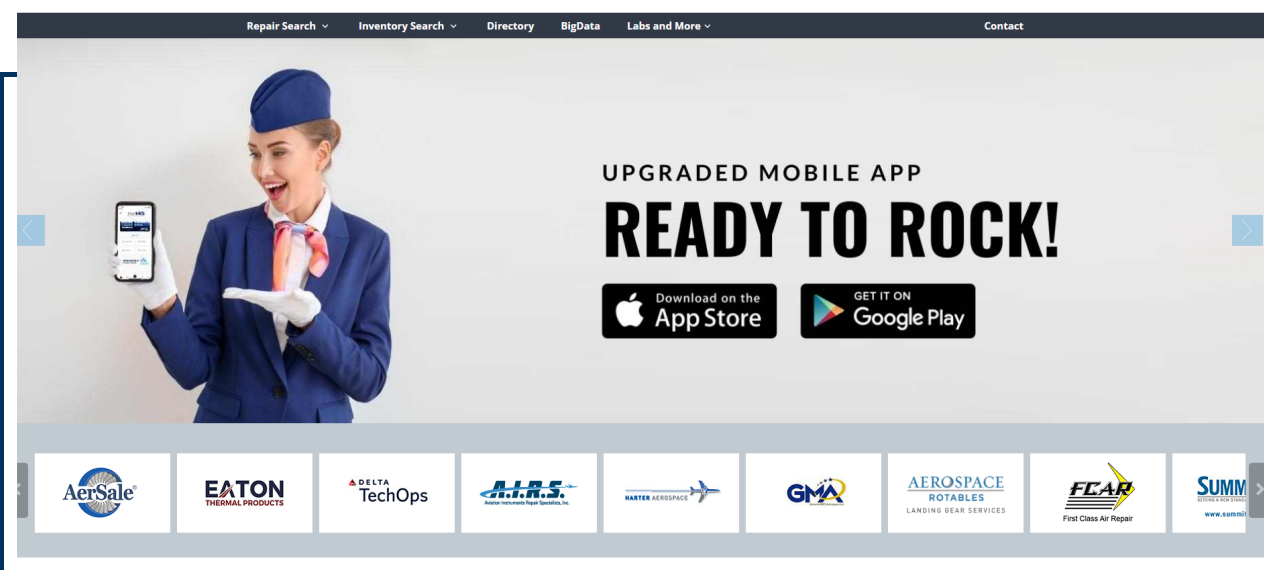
Repair Search ⌄ Inventory Search ⌄ Directory BigData Labs and More ⌄ Contact

UPGRADED MOBILE APP

READY TO ROCK!

Download on the App Store

GET IT ON Google Play

AerSale

EATON THERMAL PRODUCTS

DELTA TechOps

A.I.R.S. Aviation Instruments Repair Specialists, Inc.

HARTER AEROSPACE

GMA

AEROSPACE ROTABLES LANDING GEAR SERVICES

FCAR First Class Air Repair

SUMM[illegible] www.summi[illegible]